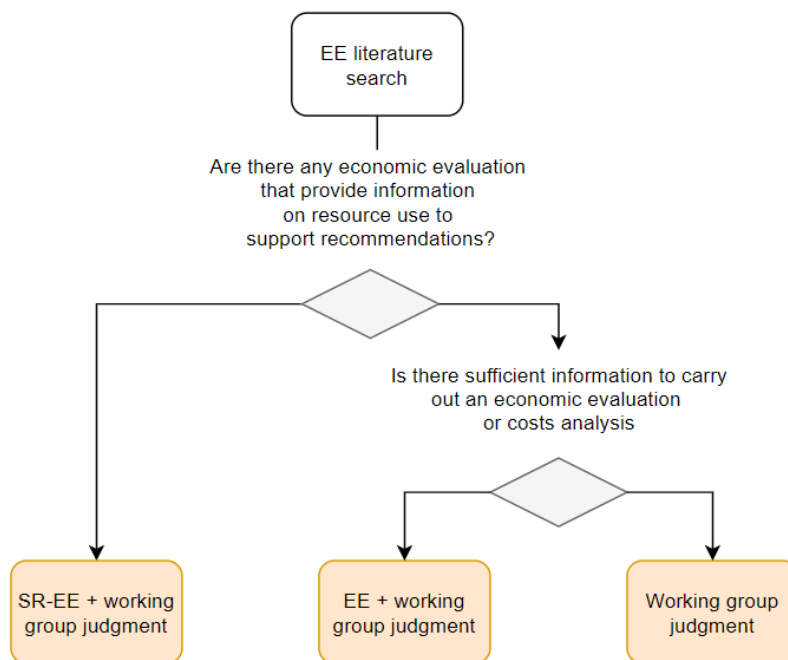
EE literature search

Are there any economic evaluation that provide information on resource use to support recommendations?

Is there sufficient information to carry out an economic evaluation or costs analysis

SR-EE + working group judgment

EE + working group judgment

Working group judgment